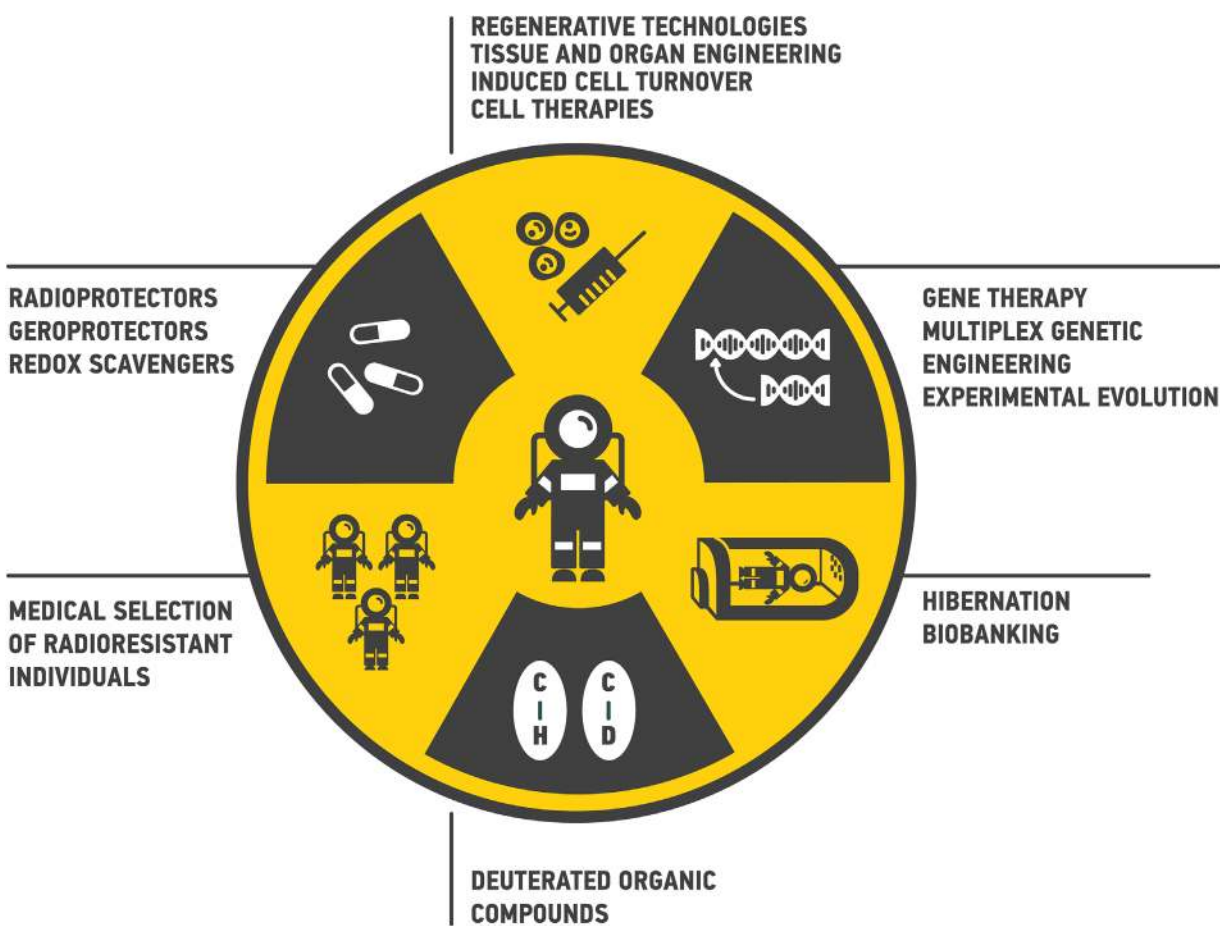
REGENERATIVE TECHNOLOGIES
TISSUE AND ORGAN ENGINEERING
INDUCED CELL TURNOVER
CELL THERAPIES

RADIOPROTECTORS
GEROPROTECTORS
REDOX SCAVENGERS

GENE THERAPY
MULTIPLEX GENETIC ENGINEERING
EXPERIMENTAL EVOLUTION

MEDICAL SELECTION OF RADIORESISTANT INDIVIDUALS

HIBERNATION
BIOBANKING

C
H

C
D

DEUTERATED ORGANIC COMPOUNDS